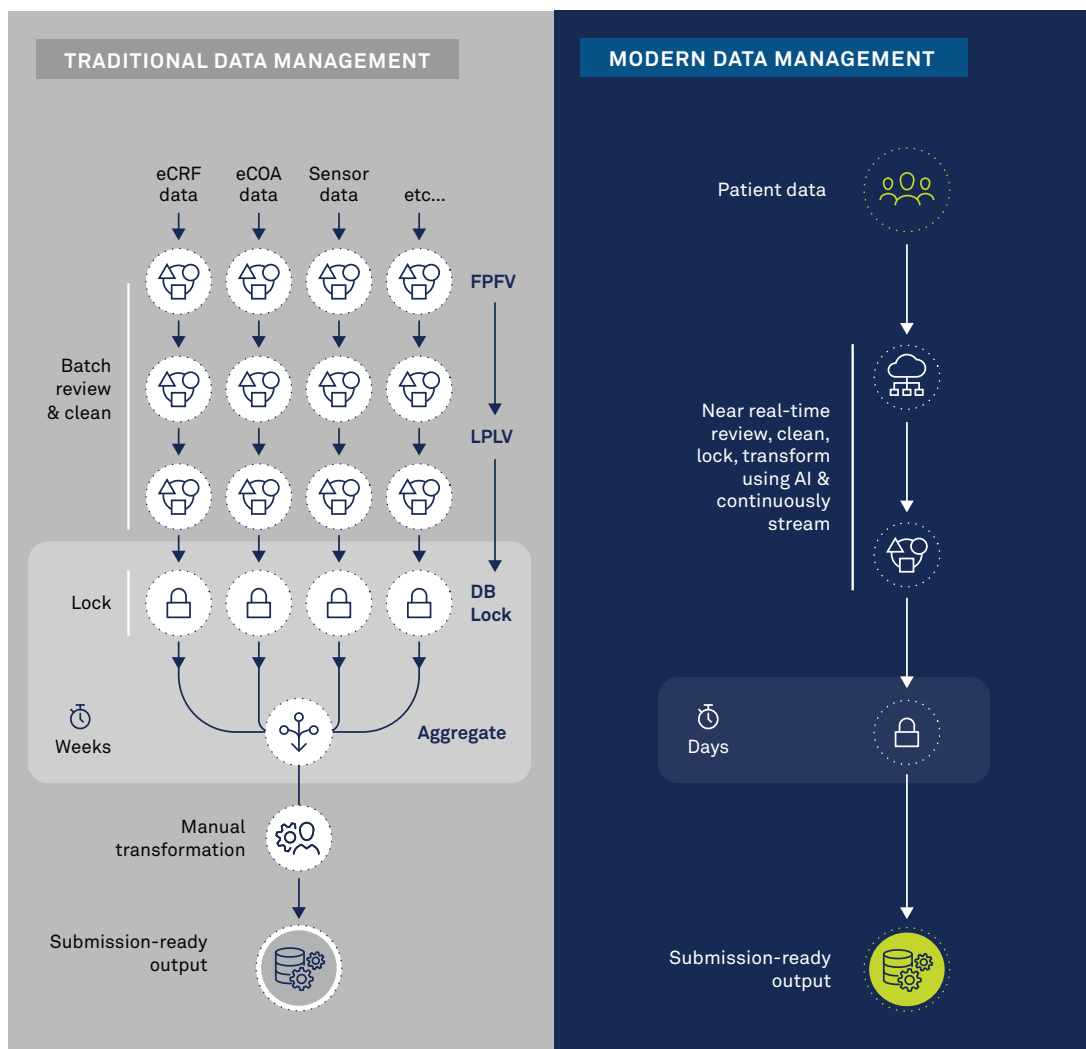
TRADITIONAL DATA MANAGEMENT

eCRF data

eCOA data

Sensor data

etc...

FPFV

Batch review & clean

LPLV

Lock

DB Lock

Weeks

Aggregate

Manual transformation

Submission-ready output

MODERN DATA MANAGEMENT

Patient data

Near real-time review, clean, lock, transform using AI & continuously stream

Days

Submission-ready output